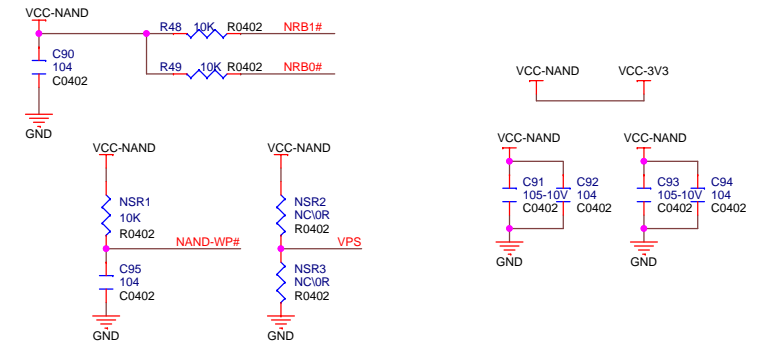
VCC-NAND
C90
104
C0402
GND
R48 10K R0402 NRB1#
R49 10K R0402 NRB0#

VCC-NAND VCC-3V3

VCC-NAND
NSR1
10K
R0402
NAND-WP#
C95
104
C0402
GND

VCC-NAND
NSR2
NC\0R
R0402
VPS
NSR3
NC\0R
R0402
GND

VCC-NAND
C91
105-10V
C0402
C92
104
C0402
GND

VCC-NAND
C93
105-10V
C0402
C94
104
C0402
GND